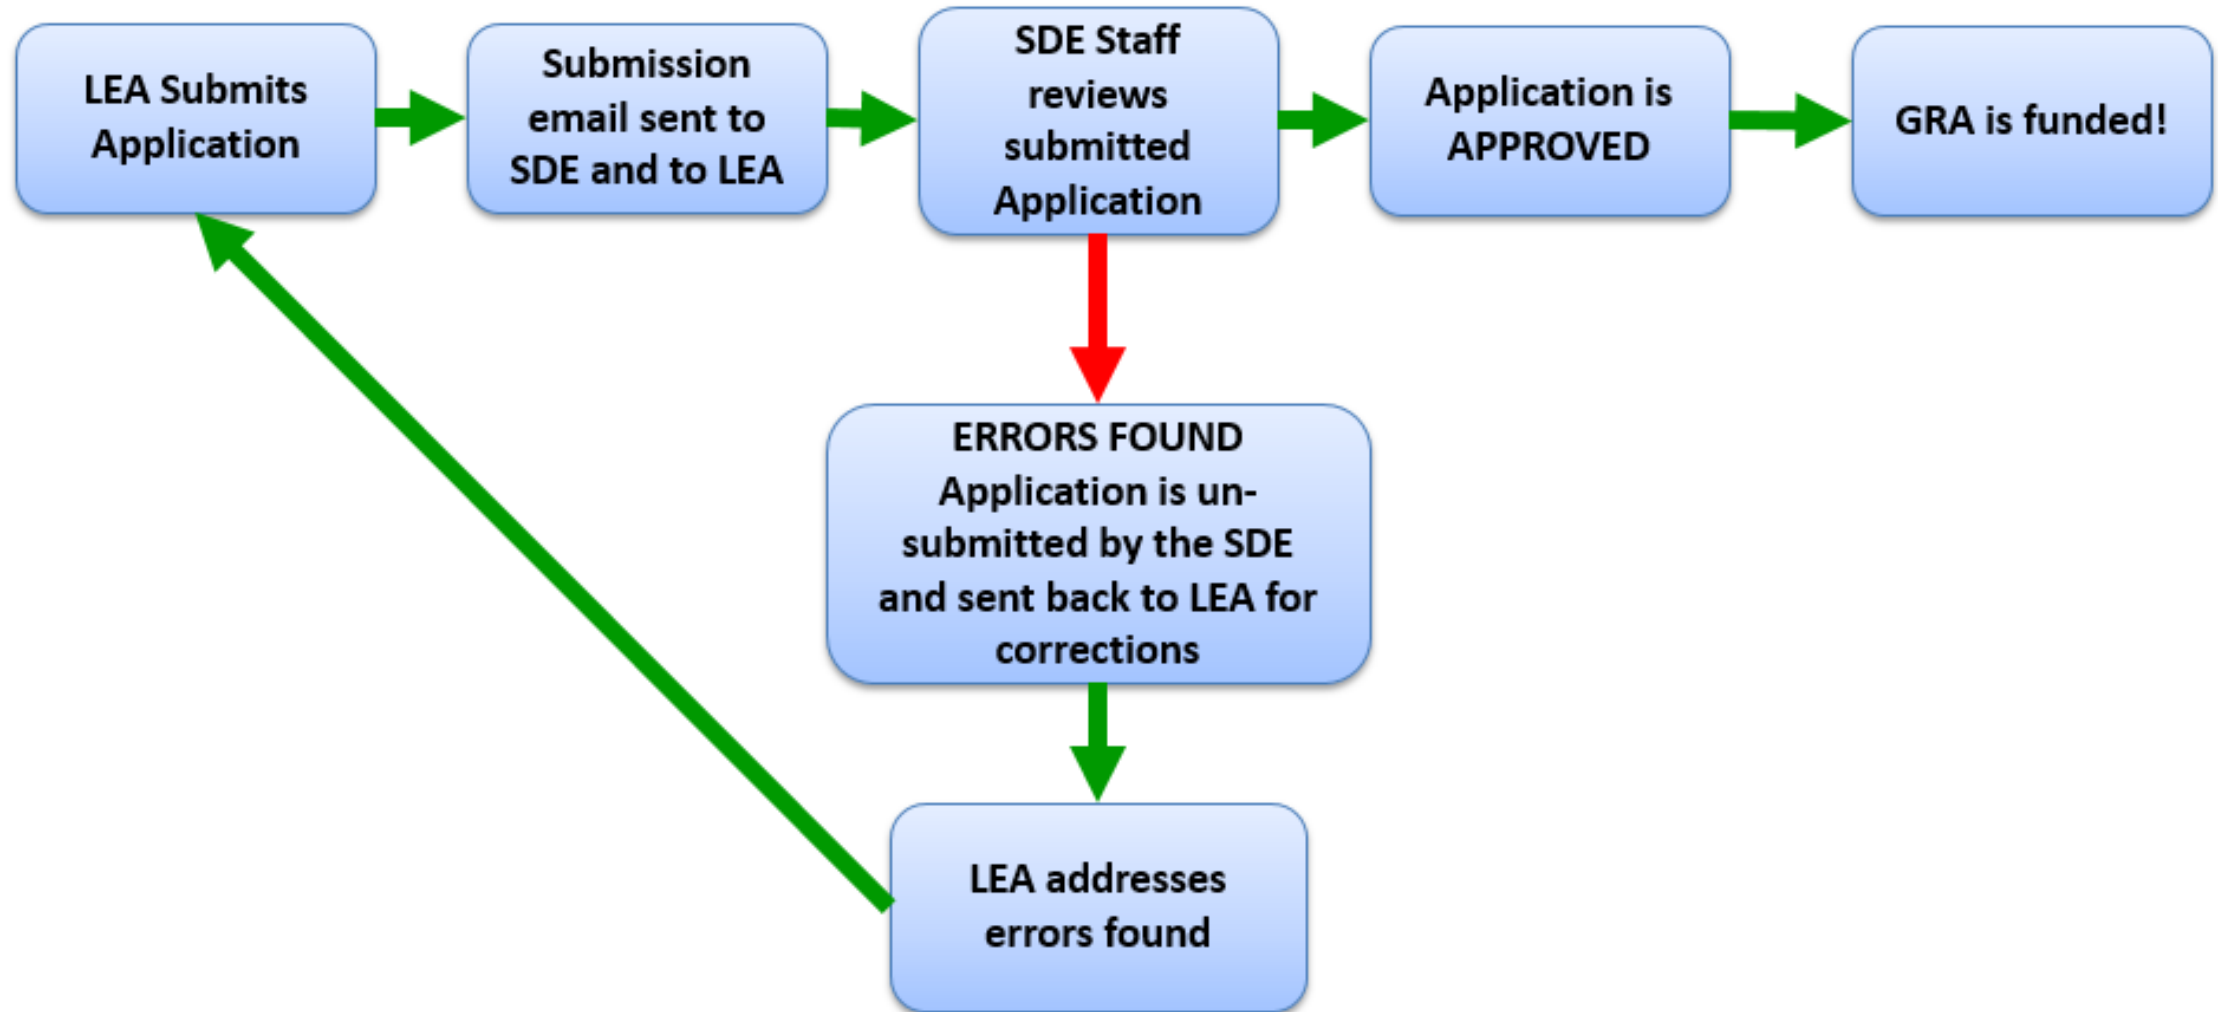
LEA Submits Application

Submission email sent to SDE and to LEA

SDE Staff reviews submitted Application

Application is APPROVED

GRA is funded!

ERRORS FOUND Application is un-submitted by the SDE and sent back to LEA for corrections

LEA addresses errors found